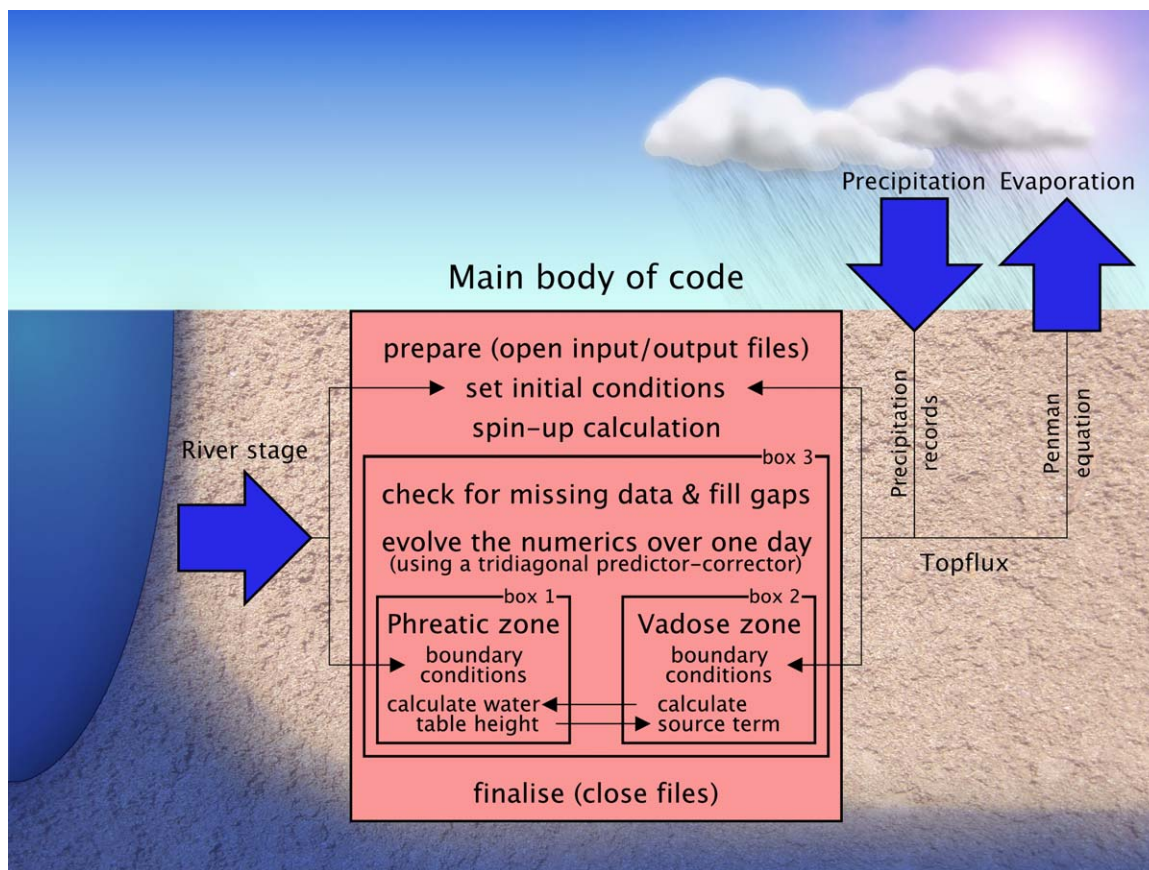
Precipitation Evaporation

Main body of code

prepare (open input/output files)
set initial conditions
spin-up calculation

box 3
check for missing data & fill gaps
evolve the numerics over one day
(using a tridiagonal predictor-corrector)

box 1
Phreatic zone
boundary conditions
calculate water table height

box 2
Vadose zone
boundary conditions
calculate source term

finalise (close files)

River stage

Precipitation records

Penman equation

Topflux